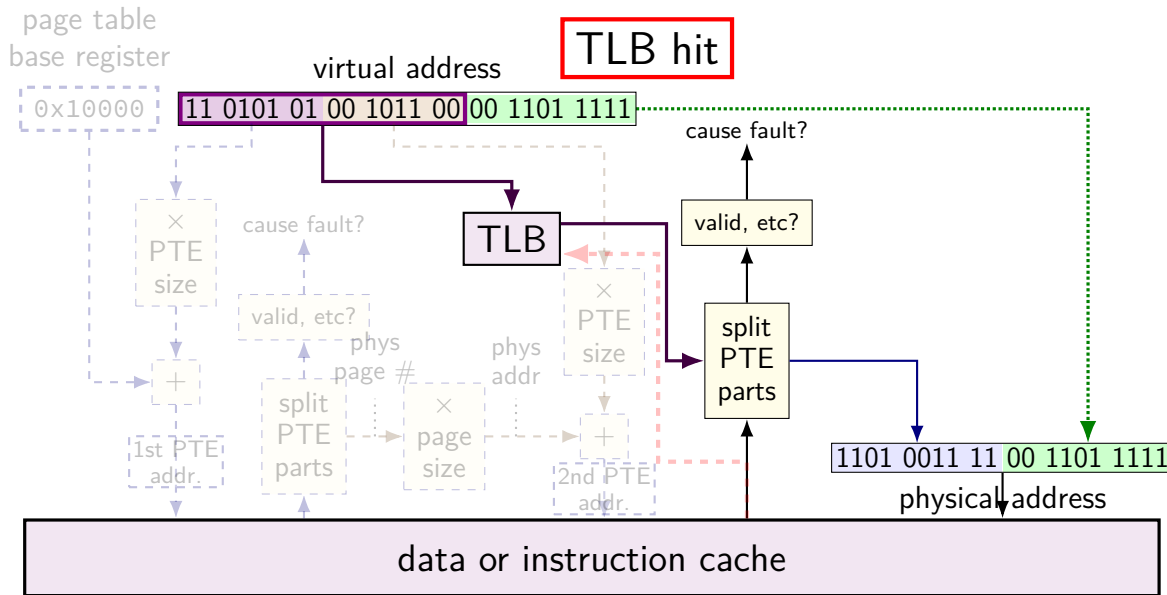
TLB hit

page table base register

0x10000

virtual address

11 0101 01 00 1011 00 00 1101 1111

cause fault?

valid, etc?

TLB

× PTE size

cause fault?

valid, etc?

phys page #

phys addr

× PTE size

split PTE parts

+

1st PTE addr.

split PTE parts

× page size

+

2nd PTE addr.

1101 0011 11 00 1101 1111

physical address

data or instruction cache